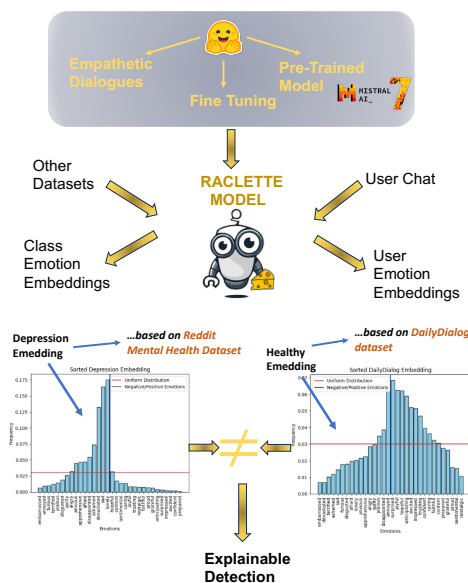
Empathetic Dialogues

Fine Tuning

Pre-Trained Model

MISTRAL AI_ 7

Other Datasets

RACLETTE MODEL

User Chat

Class Emotion Embeddings

User Emotion Embeddings

Depression Emedding

...based on Reddit Mental Health Dataset

Healthy Emedding

...based on DailyDialog dataset

Sorted Depression Embedding

Uniform Distribution
Negative/Positive Emotions

Frequency

Emotions

Sorted DailyDialog Embedding

Uniform Distribution
Negative/Positive Emotions

Frequency

Emotions

$\neq$

Explainable Detection